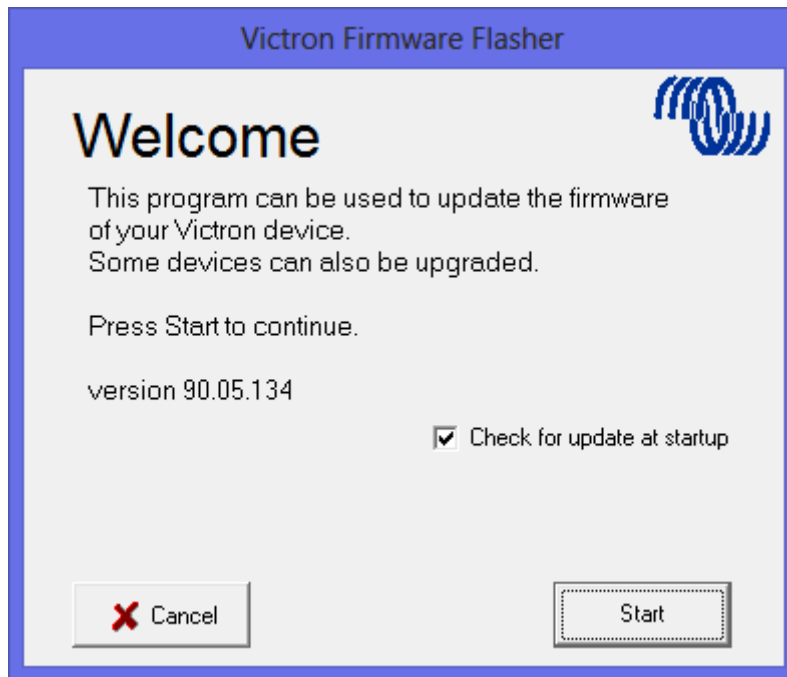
Victron Firmware Flasher

Welcome

This program can be used to update the firmware of your Victron device.
Some devices can also be upgraded.

Press Start to continue.

version 90.05.134

Check for update at startup

Cancel

Start